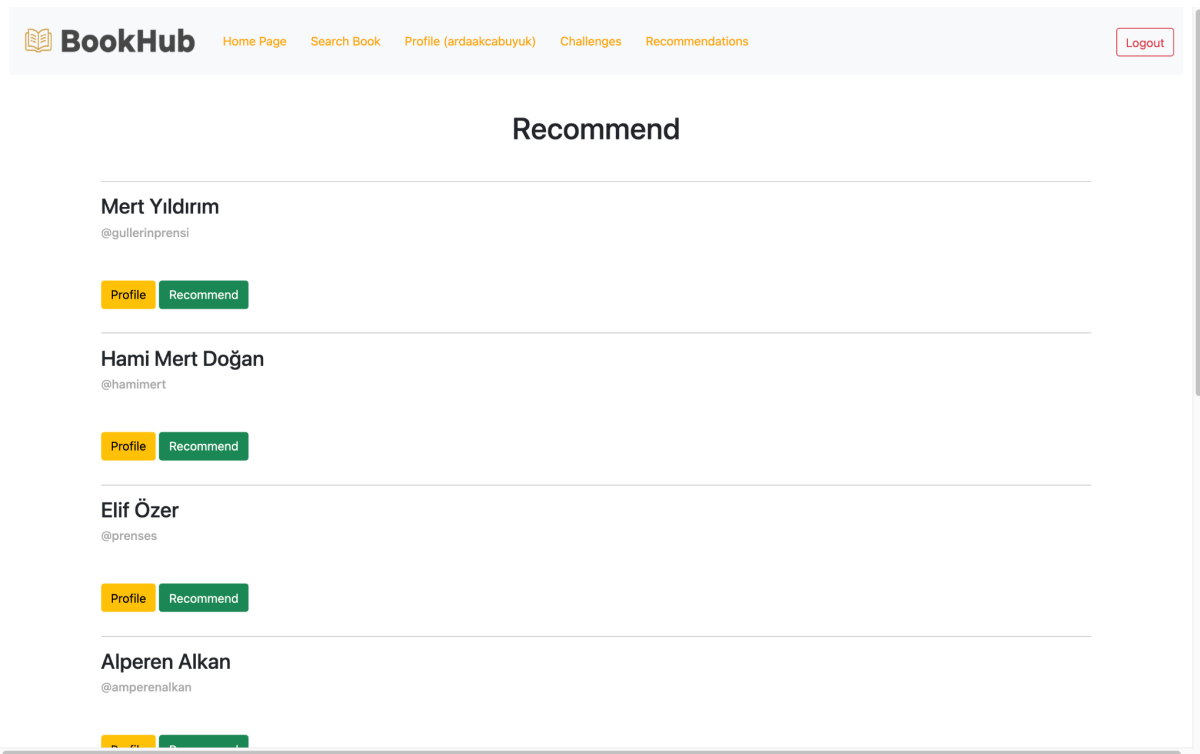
BookHub Home Page Search Book Profile (ardaakcabuyuk) Challenges Recommendations Logout

Recommend

Mert Yıldırım
@gullerinprensi

Profile Recommend

Hami Mert Doğan
@hamimert

Profile Recommend

Elif Özer
@prenses

Profile Recommend

Alperen Alkan
@amperenalkan

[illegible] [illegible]